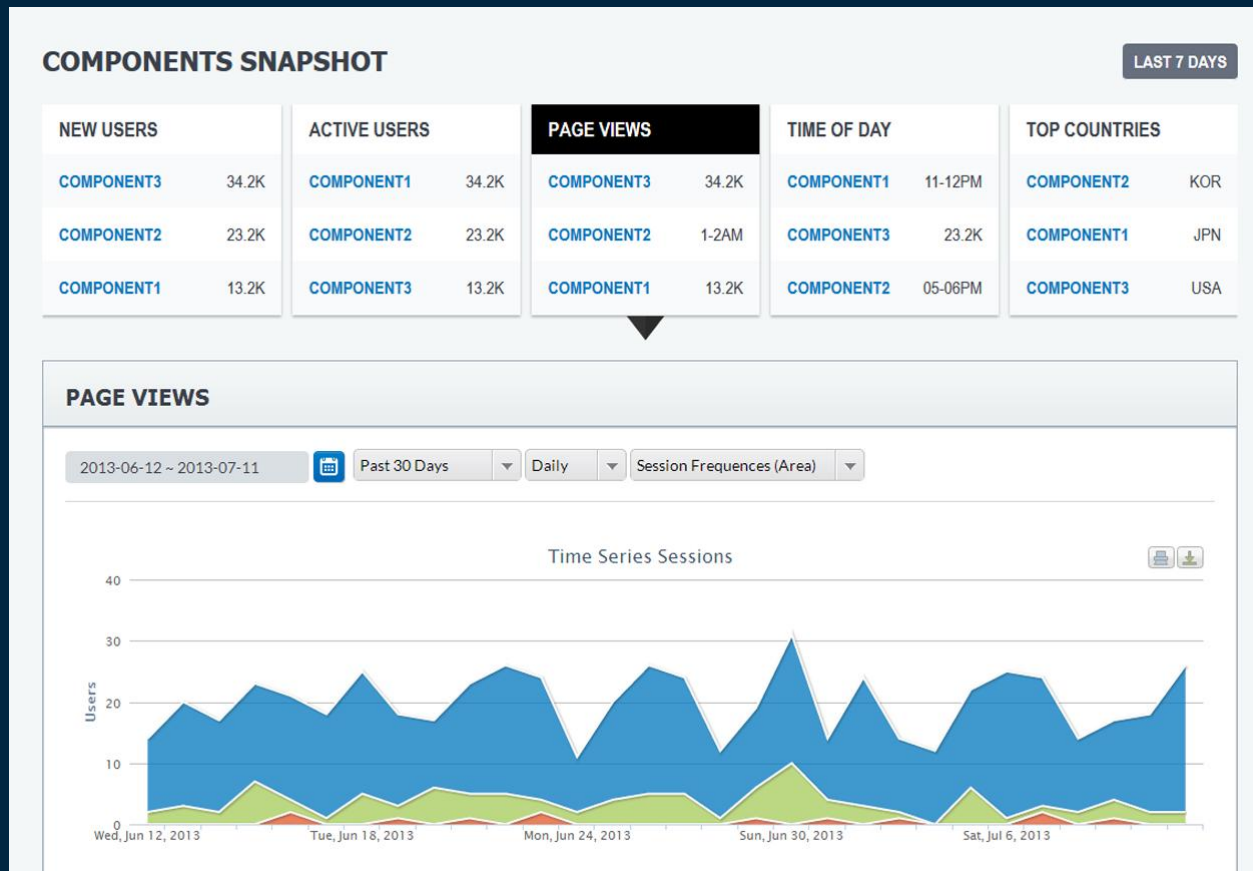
COMPONENTS SNAPSHOT

LAST 7 DAYS

| NEW USERS | |
|---|---|
| COMPONENT3 | 34.2K |
| COMPONENT2 | 23.2K |
| COMPONENT1 | 13.2K |

| ACTIVE USERS | |
|---|---|
| COMPONENT1 | 34.2K |
| COMPONENT2 | 23.2K |
| COMPONENT3 | 13.2K |

| PAGE VIEWS | |
|---|---|
| COMPONENT3 | 34.2K |
| COMPONENT2 | 1-2AM |
| COMPONENT1 | 13.2K |

| TIME OF DAY | |
|---|---|
| COMPONENT1 | 11-12PM |
| COMPONENT3 | 23.2K |
| COMPONENT2 | 05-06PM |

| TOP COUNTRIES | |
|---|---|
| COMPONENT2 | KOR |
| COMPONENT1 | JPN |
| COMPONENT3 | USA |

PAGE VIEWS

2013-06-12 ~ 2013-07-11

Past 30 Days

Daily

Session Frequences (Area)

Time Series Sessions

Users

40
30
20
10
0

Wed, Jun 12, 2013
Tue, Jun 18, 2013
Mon, Jun 24, 2013
Sun, Jun 30, 2013
Sat, Jul 6, 2013